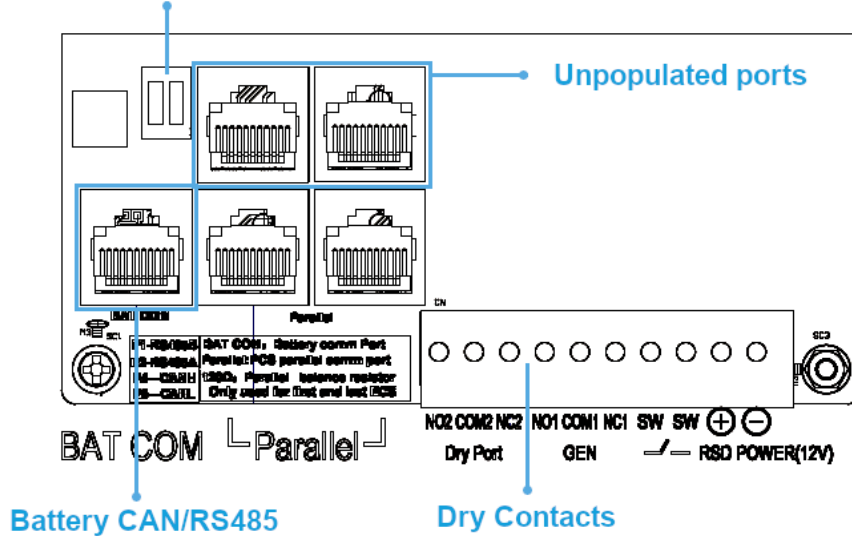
Unpopulated ports

BAT COM

Parallel

CN

SC1

SC2

P1—RS485B
P2—RS485A
P4—CANH
P5—CANL

BAT COM: Battery comm Port
Parallel: PCS parallel comm port
120Ω: Parallel balance resistor
Only used for first and last PCS

NO2 COM2 NC2 NO1 COM1 NC1 SW SW ⊕ ⊖

Dry Port

GEN

RSD POWER(12V)

BAT COM └Parallel┘

Battery CAN/RS485

Dry Contacts